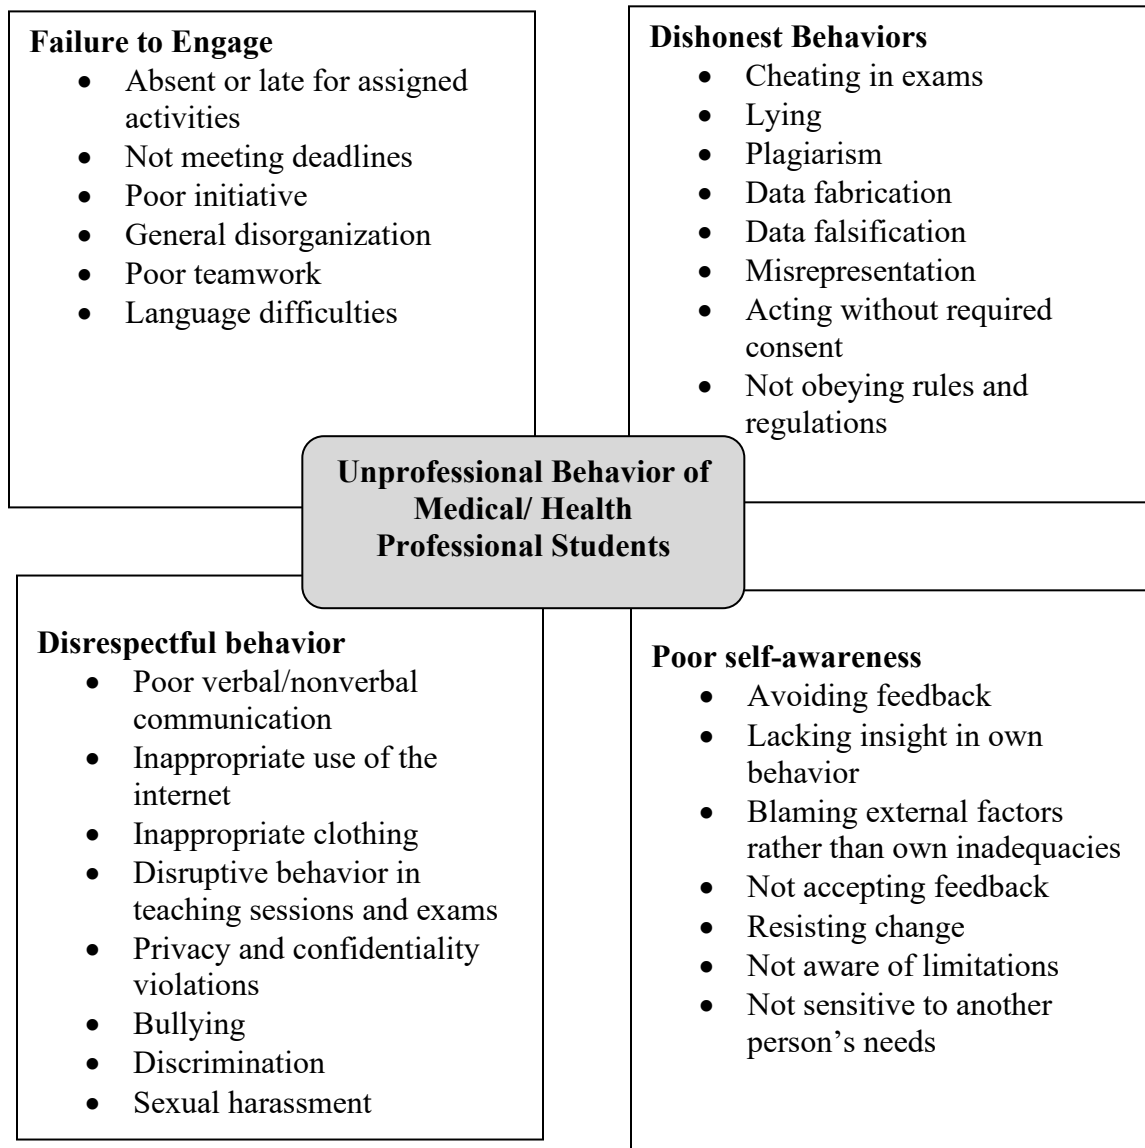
**Failure to Engage**
- Absent or late for assigned activities
- Not meeting deadlines
- Poor initiative
- General disorganization
- Poor teamwork
- Language difficulties

**Dishonest Behaviors**
- Cheating in exams
- Lying
- Plagiarism
- Data fabrication
- Data falsification
- Misrepresentation
- Acting without required consent
- Not obeying rules and regulations

**Unprofessional Behavior of Medical/ Health Professional Students**

**Disrespectful behavior**
- Poor verbal/nonverbal communication
- Inappropriate use of the internet
- Inappropriate clothing
- Disruptive behavior in teaching sessions and exams
- Privacy and confidentiality violations
- Bullying
- Discrimination
- Sexual harassment

**Poor self-awareness**
- Avoiding feedback
- Lacking insight in own behavior
- Blaming external factors rather than own inadequacies
- Not accepting feedback
- Resisting change
- Not aware of limitations
- Not sensitive to another person's needs